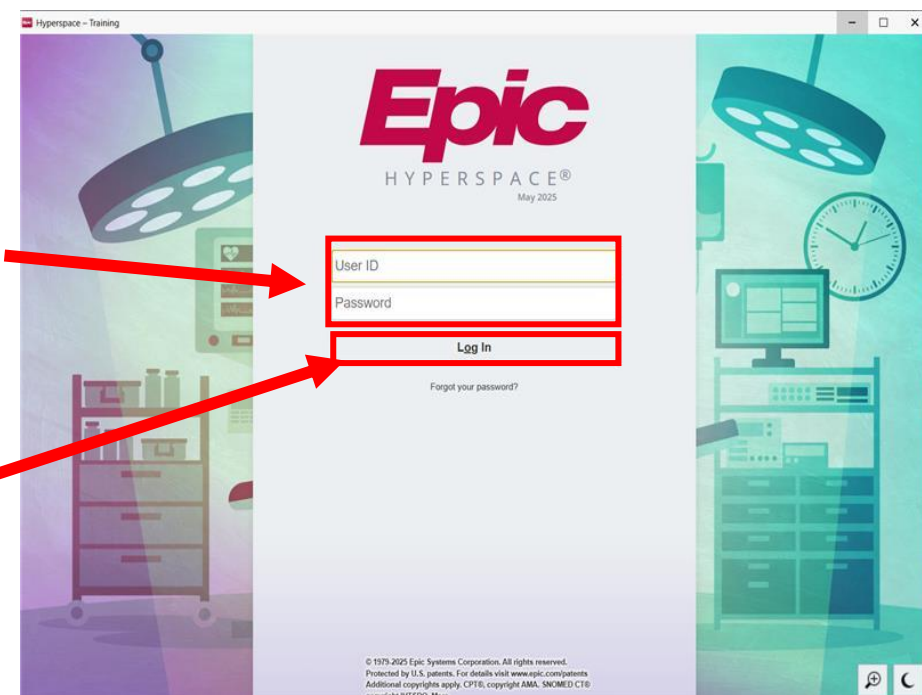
Hyperspace – Training

Epic
HYPERSPACE®
May 2025

User ID
Password

Log In

Forgot your password?

© 1979-2025 Epic Systems Corporation. All rights reserved. Protected by U.S. patents. For details visit www.epic.com/patents Additional copyrights apply. CPT®, copyright AMA. SNOMED CT® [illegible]